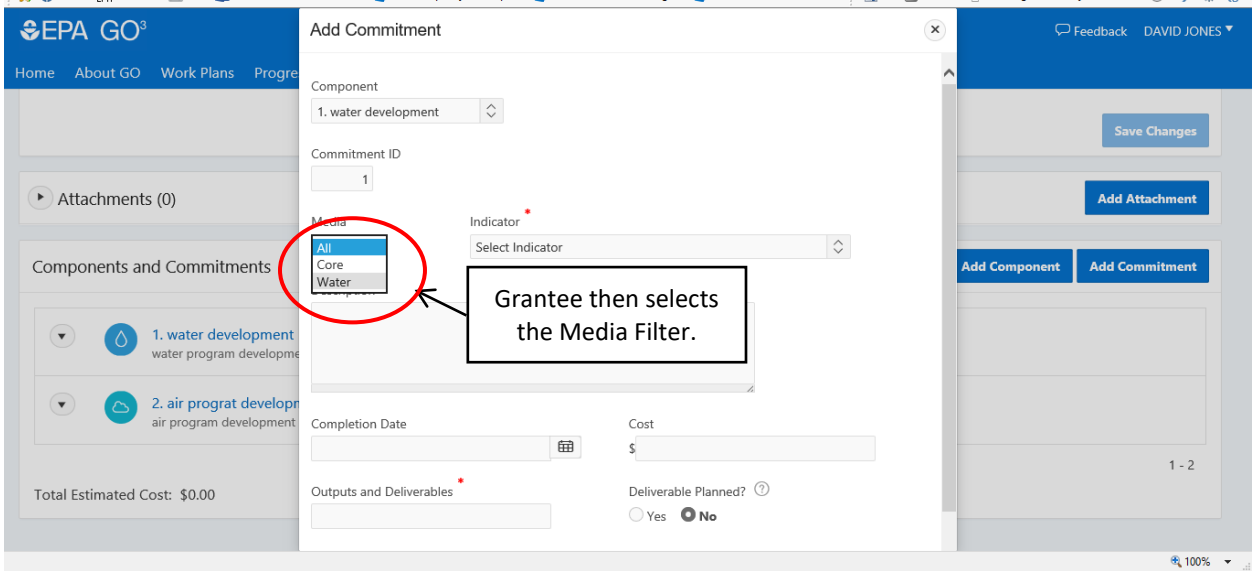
EPA GO³

Home About GO Work Plans Progre

Feedback DAVID JONES

Save Changes

Attachments (0)

Add Attachment

Components and Commitments

Add Component Add Commitment

1. water development
water program developme

2. air prograt developm
air program development

1 - 2

Total Estimated Cost: $0.00

Add Commitment

Component
1. water development

Commitment ID
1

Media
All
Core
Water

Indicator *
Select Indicator

Grantee then selects the Media Filter.

Completion Date

Cost
$

Outputs and Deliverables *

Deliverable Planned?
Yes No

100%